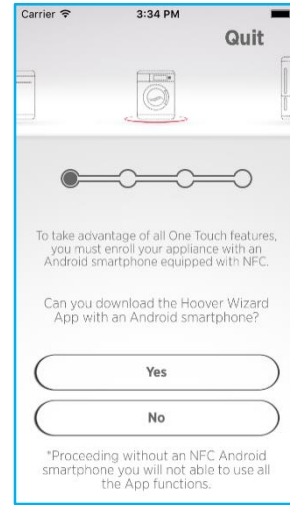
Carrier
3:34 PM
Quit

To take advantage of all One Touch features, you must enroll your appliance with an Android smartphone equipped with NFC.

Can you download the Hoover Wizard App with an Android smartphone?

Yes

No

*Proceeding without an NFC Android smartphone you will not able to use all the App functions.